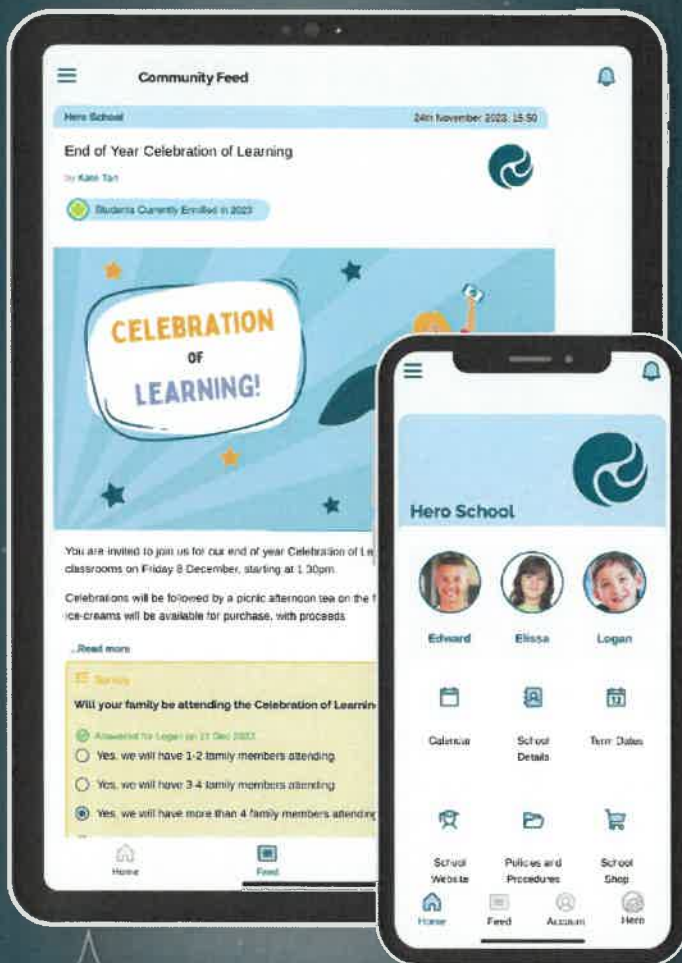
Community Feed

Hero School 24th November 2023, 15:50

End of Year Celebration of Learning

by Kate Tan

Students Currently Enrolled in 2023

CELEBRATION OF LEARNING!

You are invited to join us for our end of year Celebration of L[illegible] classrooms on Friday 8 December, starting at 1.30pm.

Celebrations will be followed by a picnic afternoon tea on the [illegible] ice-creams will be available for purchase, with proceeds

...Read more

Survey

Will your family be attending the Celebration of Learnin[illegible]

Answered for Logan on 11 Dec 2023

Yes, we will have 1-2 family members attending

Yes, we will have 3-4 family members attending

Yes, we will have more than 4 family members attending

Home Feed

Hero School

Edward Elissa Logan

Calendar School Details Term Dates

School Website Policies and Procedures School Shop

Home Feed Account Hero